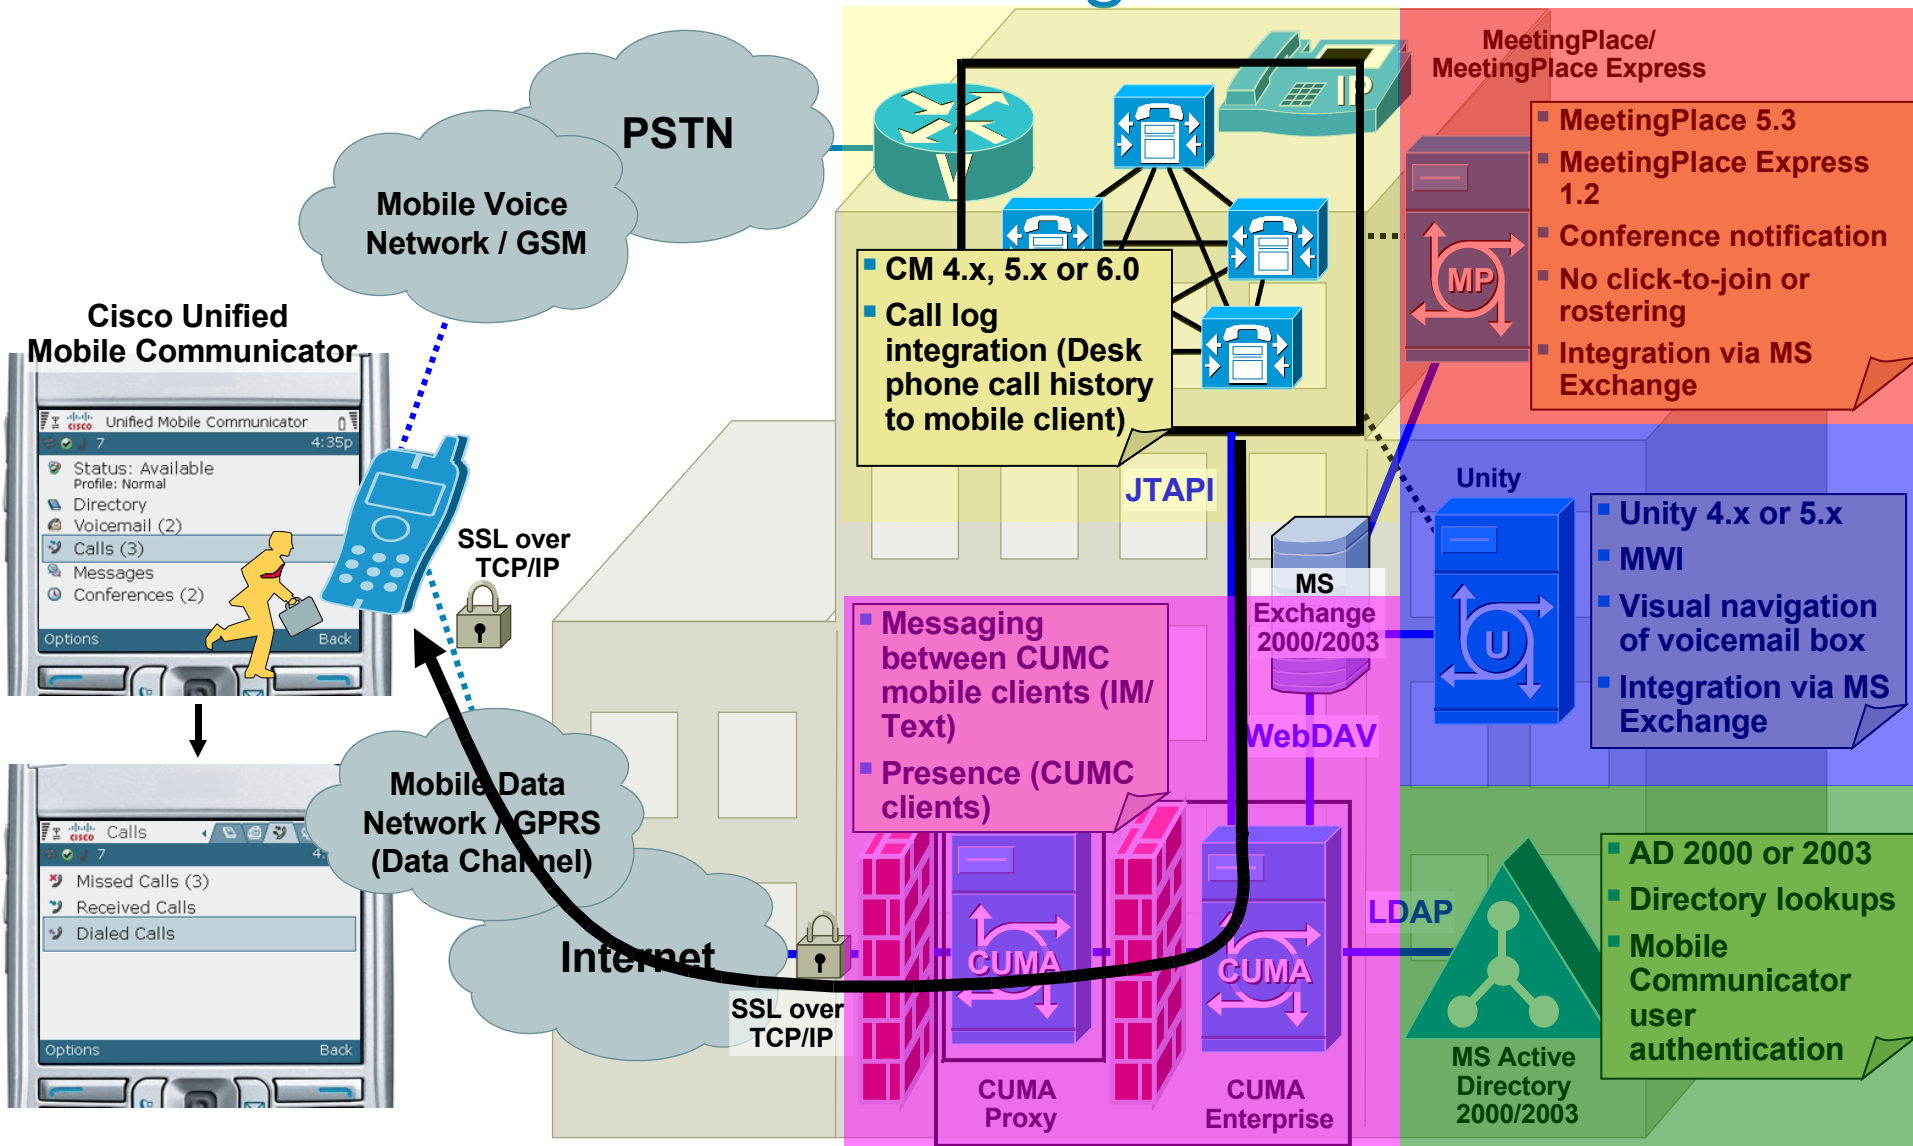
PSTN

Mobile Voice Network / GSM

Cisco Unified Mobile Communicator

Unified Mobile Communicator
7 4:35p
Status: Available
Profile: Normal
Directory
Voicemail (2)
Calls (3)
Messages
Conferences (2)
Options Back

Calls
7 4:
Missed Calls (3)
Received Calls
Dialed Calls
Options Back

SSL over TCP/IP

Mobile Data Network / GPRS (Data Channel)

Internet

SSL over TCP/IP

IP

CM 4.x, 5.x or 6.0
Call log integration (Desk phone call history to mobile client)

JTAPI

MeetingPlace/ MeetingPlace Express
MeetingPlace 5.3
MeetingPlace Express 1.2
Conference notification
No click-to-join or rostering
Integration via MS Exchange

MP

Unity
Unity 4.x or 5.x
MWI
Visual navigation of voicemail box
Integration via MS Exchange

U

MS Exchange 2000/2003

WebDAV

Messaging between CUMC mobile clients (IM/ Text)
Presence (CUMC clients)

CUMA
CUMA

CUMA Proxy
CUMA Enterprise

LDAP

AD 2000 or 2003
Directory lookups
Mobile Communicator user authentication

MS Active Directory 2000/2003